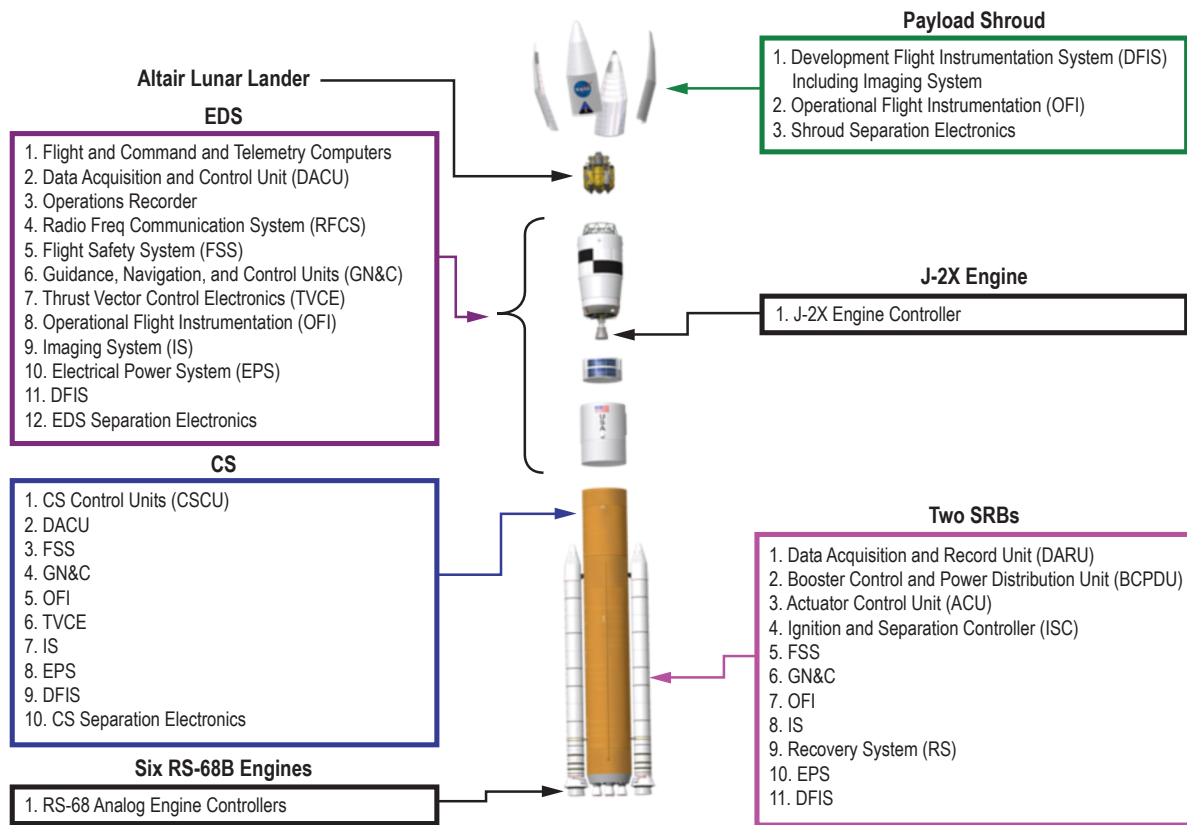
Payload Shroud

1. Development Flight Instrumentation System (DFIS) Including Imaging System
2. Operational Flight Instrumentation (OFI)
3. Shroud Separation Electronics

Altair Lunar Lander

EDS

1. Flight and Command and Telemetry Computers
2. Data Acquisition and Control Unit (DACU)
3. Operations Recorder
4. Radio Freq Communication System (RFCS)
5. Flight Safety System (FSS)
6. Guidance, Navigation, and Control Units (GN&C)
7. Thrust Vector Control Electronics (TVCE)
8. Operational Flight Instrumentation (OFI)
9. Imaging System (IS)
10. Electrical Power System (EPS)
11. DFIS
12. EDS Separation Electronics

J-2X Engine

1. J-2X Engine Controller

CS

1. CS Control Units (CSCU)
2. DACU
3. FSS
4. GN&C
5. OFI
6. TVCE
7. IS
8. EPS
9. DFIS
10. CS Separation Electronics

Two SRBs

1. Data Acquisition and Record Unit (DARU)
2. Booster Control and Power Distribution Unit (BCPDU)
3. Actuator Control Unit (ACU)
4. Ignition and Separation Controller (ISC)
5. FSS
6. GN&C
7. OFI
8. IS
9. Recovery System (RS)
10. EPS
11. DFIS

Six RS-68B Engines

1. RS-68 Analog Engine Controllers